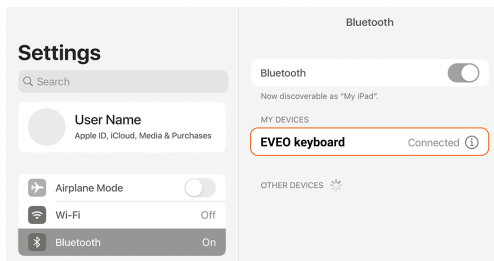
Settings

Search

User Name
Apple ID, iCloud, Media & Purchases

Airplane Mode

Wi-Fi Off

Bluetooth On

Bluetooth

Bluetooth

Now discoverable as "My iPad".

MY DEVICES

EVEO keyboard Connected

OTHER DEVICES